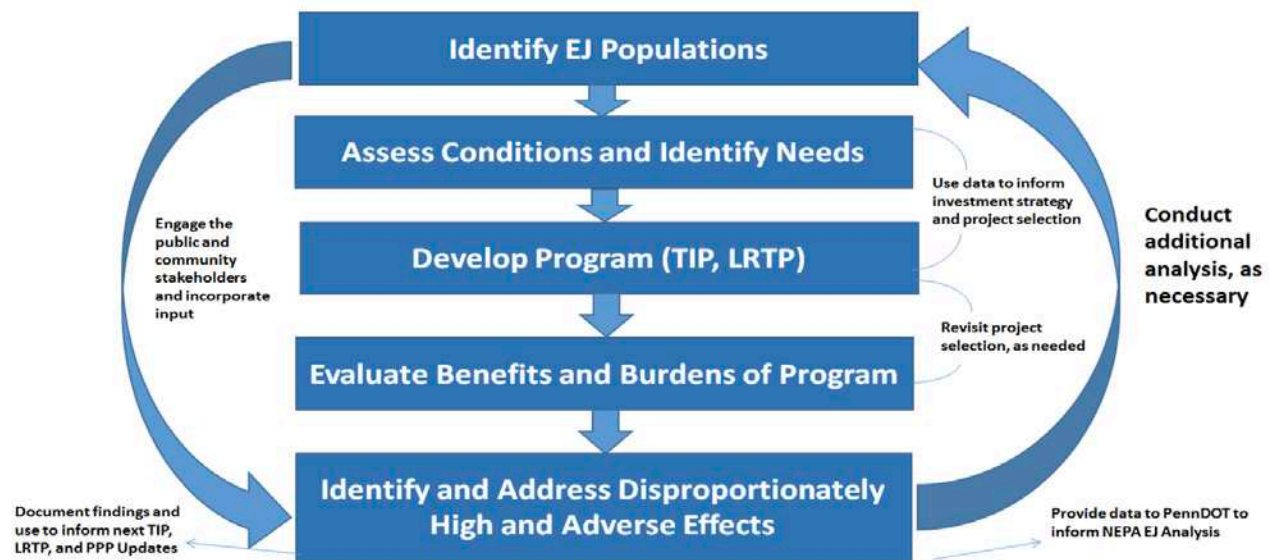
Identify EJ Populations

Assess Conditions and Identify Needs

Use data to inform investment strategy and project selection

Engage the public and community stakeholders and incorporate input

Develop Program (TIP, LRTP)

Conduct additional analysis, as necessary

Revisit project selection, as needed

Evaluate Benefits and Burdens of Program

Identify and Address Disproportionately High and Adverse Effects

Document findings and use to inform next TIP, LRTP, and PPP Updates

Provide data to PennDOT to inform NEPA EJ Analysis